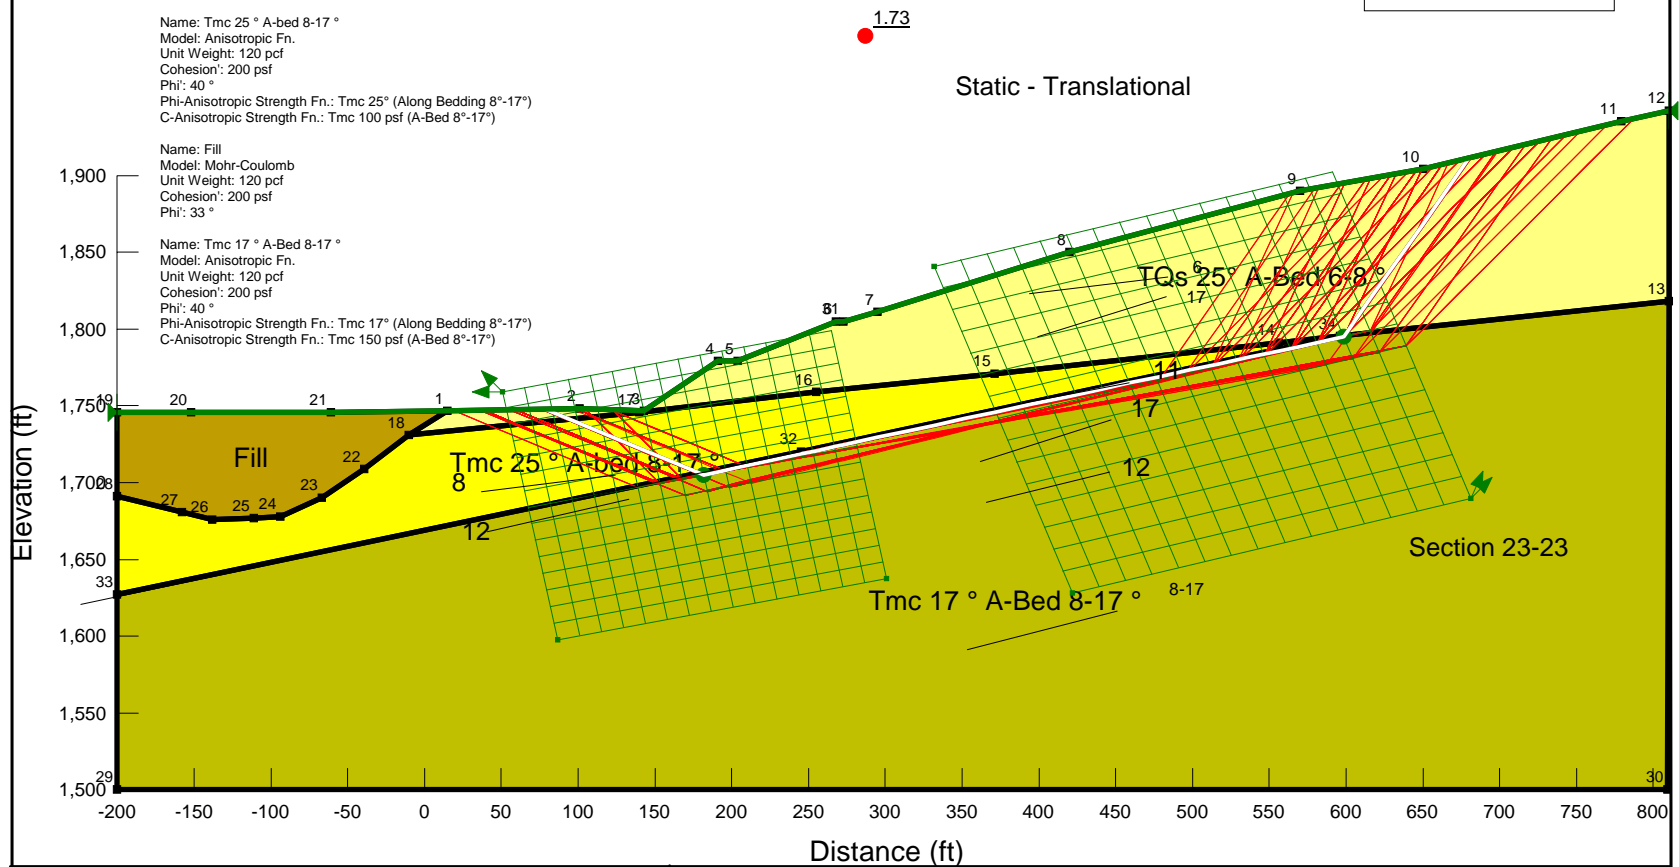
Name: Tmc 25 ° A-bed 8-17 °
Model: Anisotropic Fn.
Unit Weight: 120 pcf
Cohesion': 200 psf
Phi': 40 °
Phi-Anisotropic Strength Fn.: Tmc 25° (Along Bedding 8°-17°)
C-Anisotropic Strength Fn.: Tmc 100 psf (A-Bed 8°-17°)

Name: Fill
Model: Mohr-Coulomb
Unit Weight: 120 pcf
Cohesion': 200 psf
Phi': 33 °

Name: Tmc 17 ° A-Bed 8-17 °
Model: Anisotropic Fn.
Unit Weight: 120 pcf
Cohesion': 200 psf
Phi': 40 °
Phi-Anisotropic Strength Fn.: Tmc 17° (Along Bedding 8°-17°)
C-Anisotropic Strength Fn.: Tmc 150 psf (A-Bed 8°-17°)

1.73

Static - Translational

TQs 25° A-Bed 6-8 °
17
11
17
12
Tmc 25 ° A-bed 8-17 °
8
12
Fill
Section 23-23
Tmc 17 ° A-Bed 8-17 °
8-17

19 20 21 1 18 22 23 28 27 26 25 24 2 173 4 5 16 32 81 7 8 6 9 10 11 12 13 14 31 15 33 29 30

Elevation (ft)
1,900
1,850
1,800
1,750
1,700
1,650
1,600
1,550
1,500

-200 -150 -100 -50 0 50 100 150 200 250 300 350 400 450 500 550 600 650 700 750 800
Distance (ft)